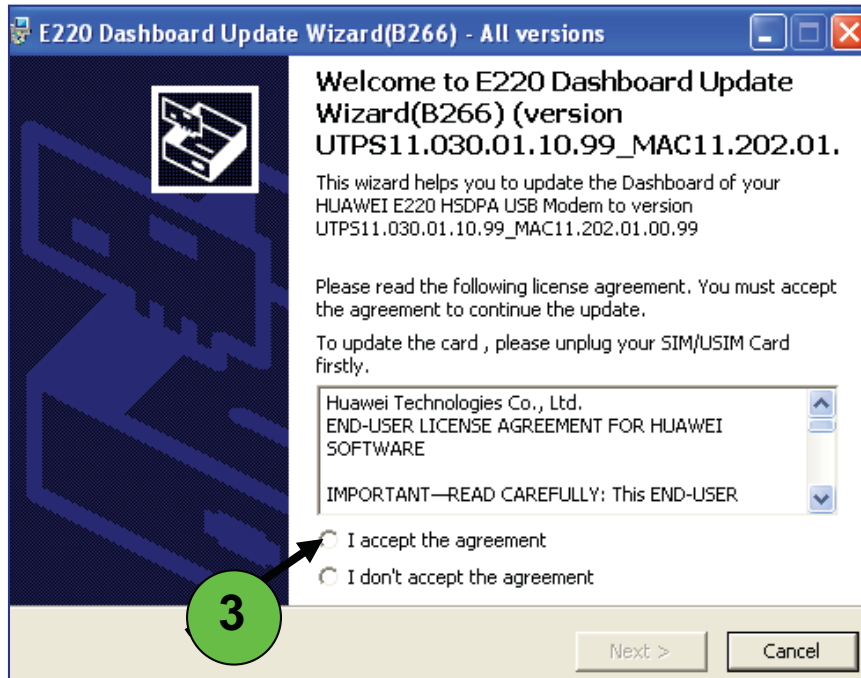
E220 Dashboard Update Wizard(B266) - All versions

Welcome to E220 Dashboard Update Wizard(B266) (version UTPS11.030.01.10.99_MAC11.202.01.

This wizard helps you to update the Dashboard of your HUAWEI E220 HSDPA USB Modem to version UTPS11.030.01.10.99_MAC11.202.01.00.99

Please read the following license agreement. You must accept the agreement to continue the update.

To update the card , please unplug your SIM/USIM Card firstly.

Huawei Technologies Co., Ltd.
END-USER LICENSE AGREEMENT FOR HUAWEI SOFTWARE

IMPORTANT—READ CAREFULLY: This END-USER

I accept the agreement

I don't accept the agreement

3

Next >

Cancel